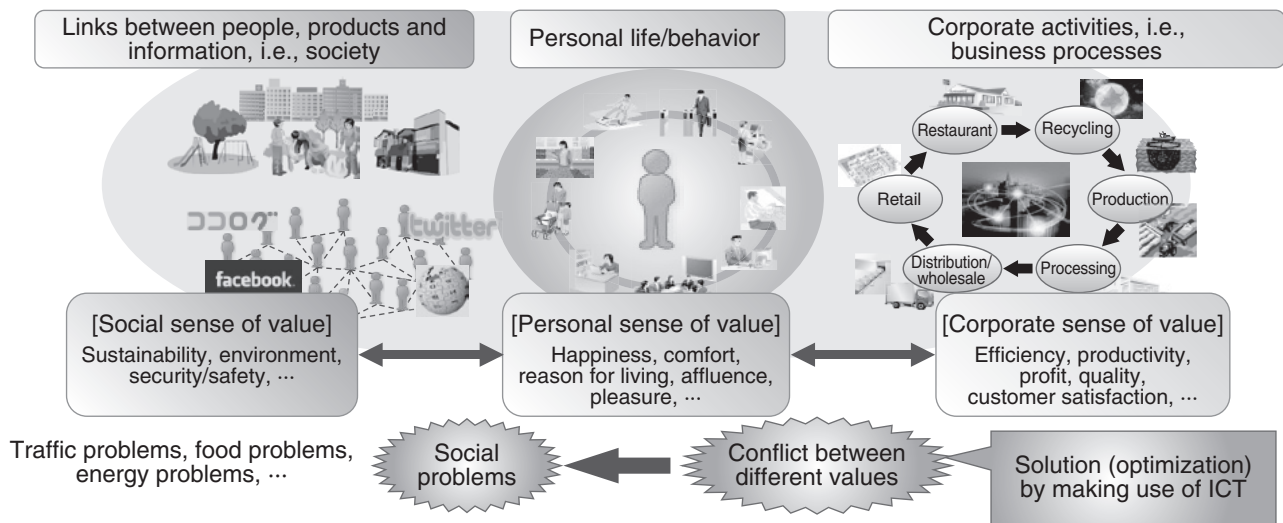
Links between people, products and information, i.e., society

Personal life/behavior

Corporate activities, i.e., business processes

ココログ

twitter

facebook

Restaurant

Recycling

Production

Processing

Distribution/ wholesale

Retail

[Social sense of value]
Sustainability, environment, security/safety, ···

[Personal sense of value]
Happiness, comfort, reason for living, affluence, pleasure, ···

[Corporate sense of value]
Efficiency, productivity, profit, quality, customer satisfaction, ···

Traffic problems, food problems, energy problems, ···

Social problems

Conflict between different values

Solution (optimization) by making use of ICT